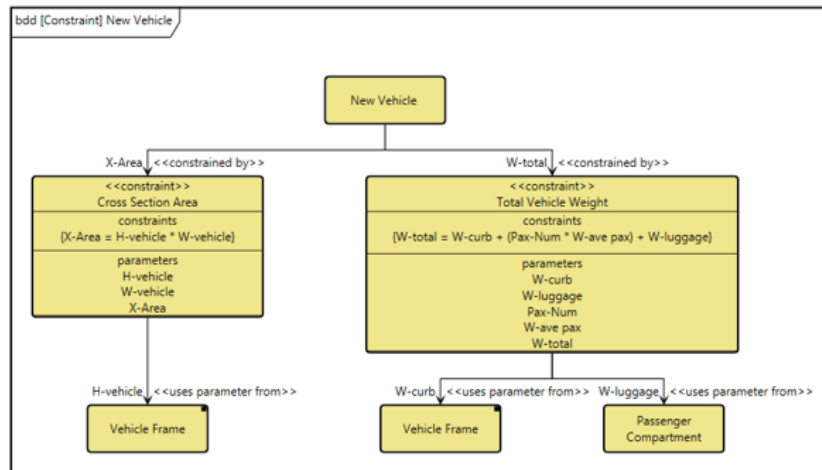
bdd [Constraint] New Vehicle

New Vehicle

X-Area <<constrained by>>

W-total <<constrained by>>

<<constraint>>
Cross Section Area
constraints
{X-Area = H-vehicle * W-vehicle}
parameters
H-vehicle
W-vehicle
X-Area

<<constraint>>
Total Vehicle Weight
constraints
{W-total = W-curb + (Pax-Num * W-ave pax) + W-luggage}
parameters
W-curb
W-luggage
Pax-Num
W-ave pax
W-total

H-vehicle <<uses parameter from>>

W-curb <<uses parameter from>>

W-luggage <<uses parameter from>>

Vehicle Frame

Vehicle Frame

Passenger Compartment